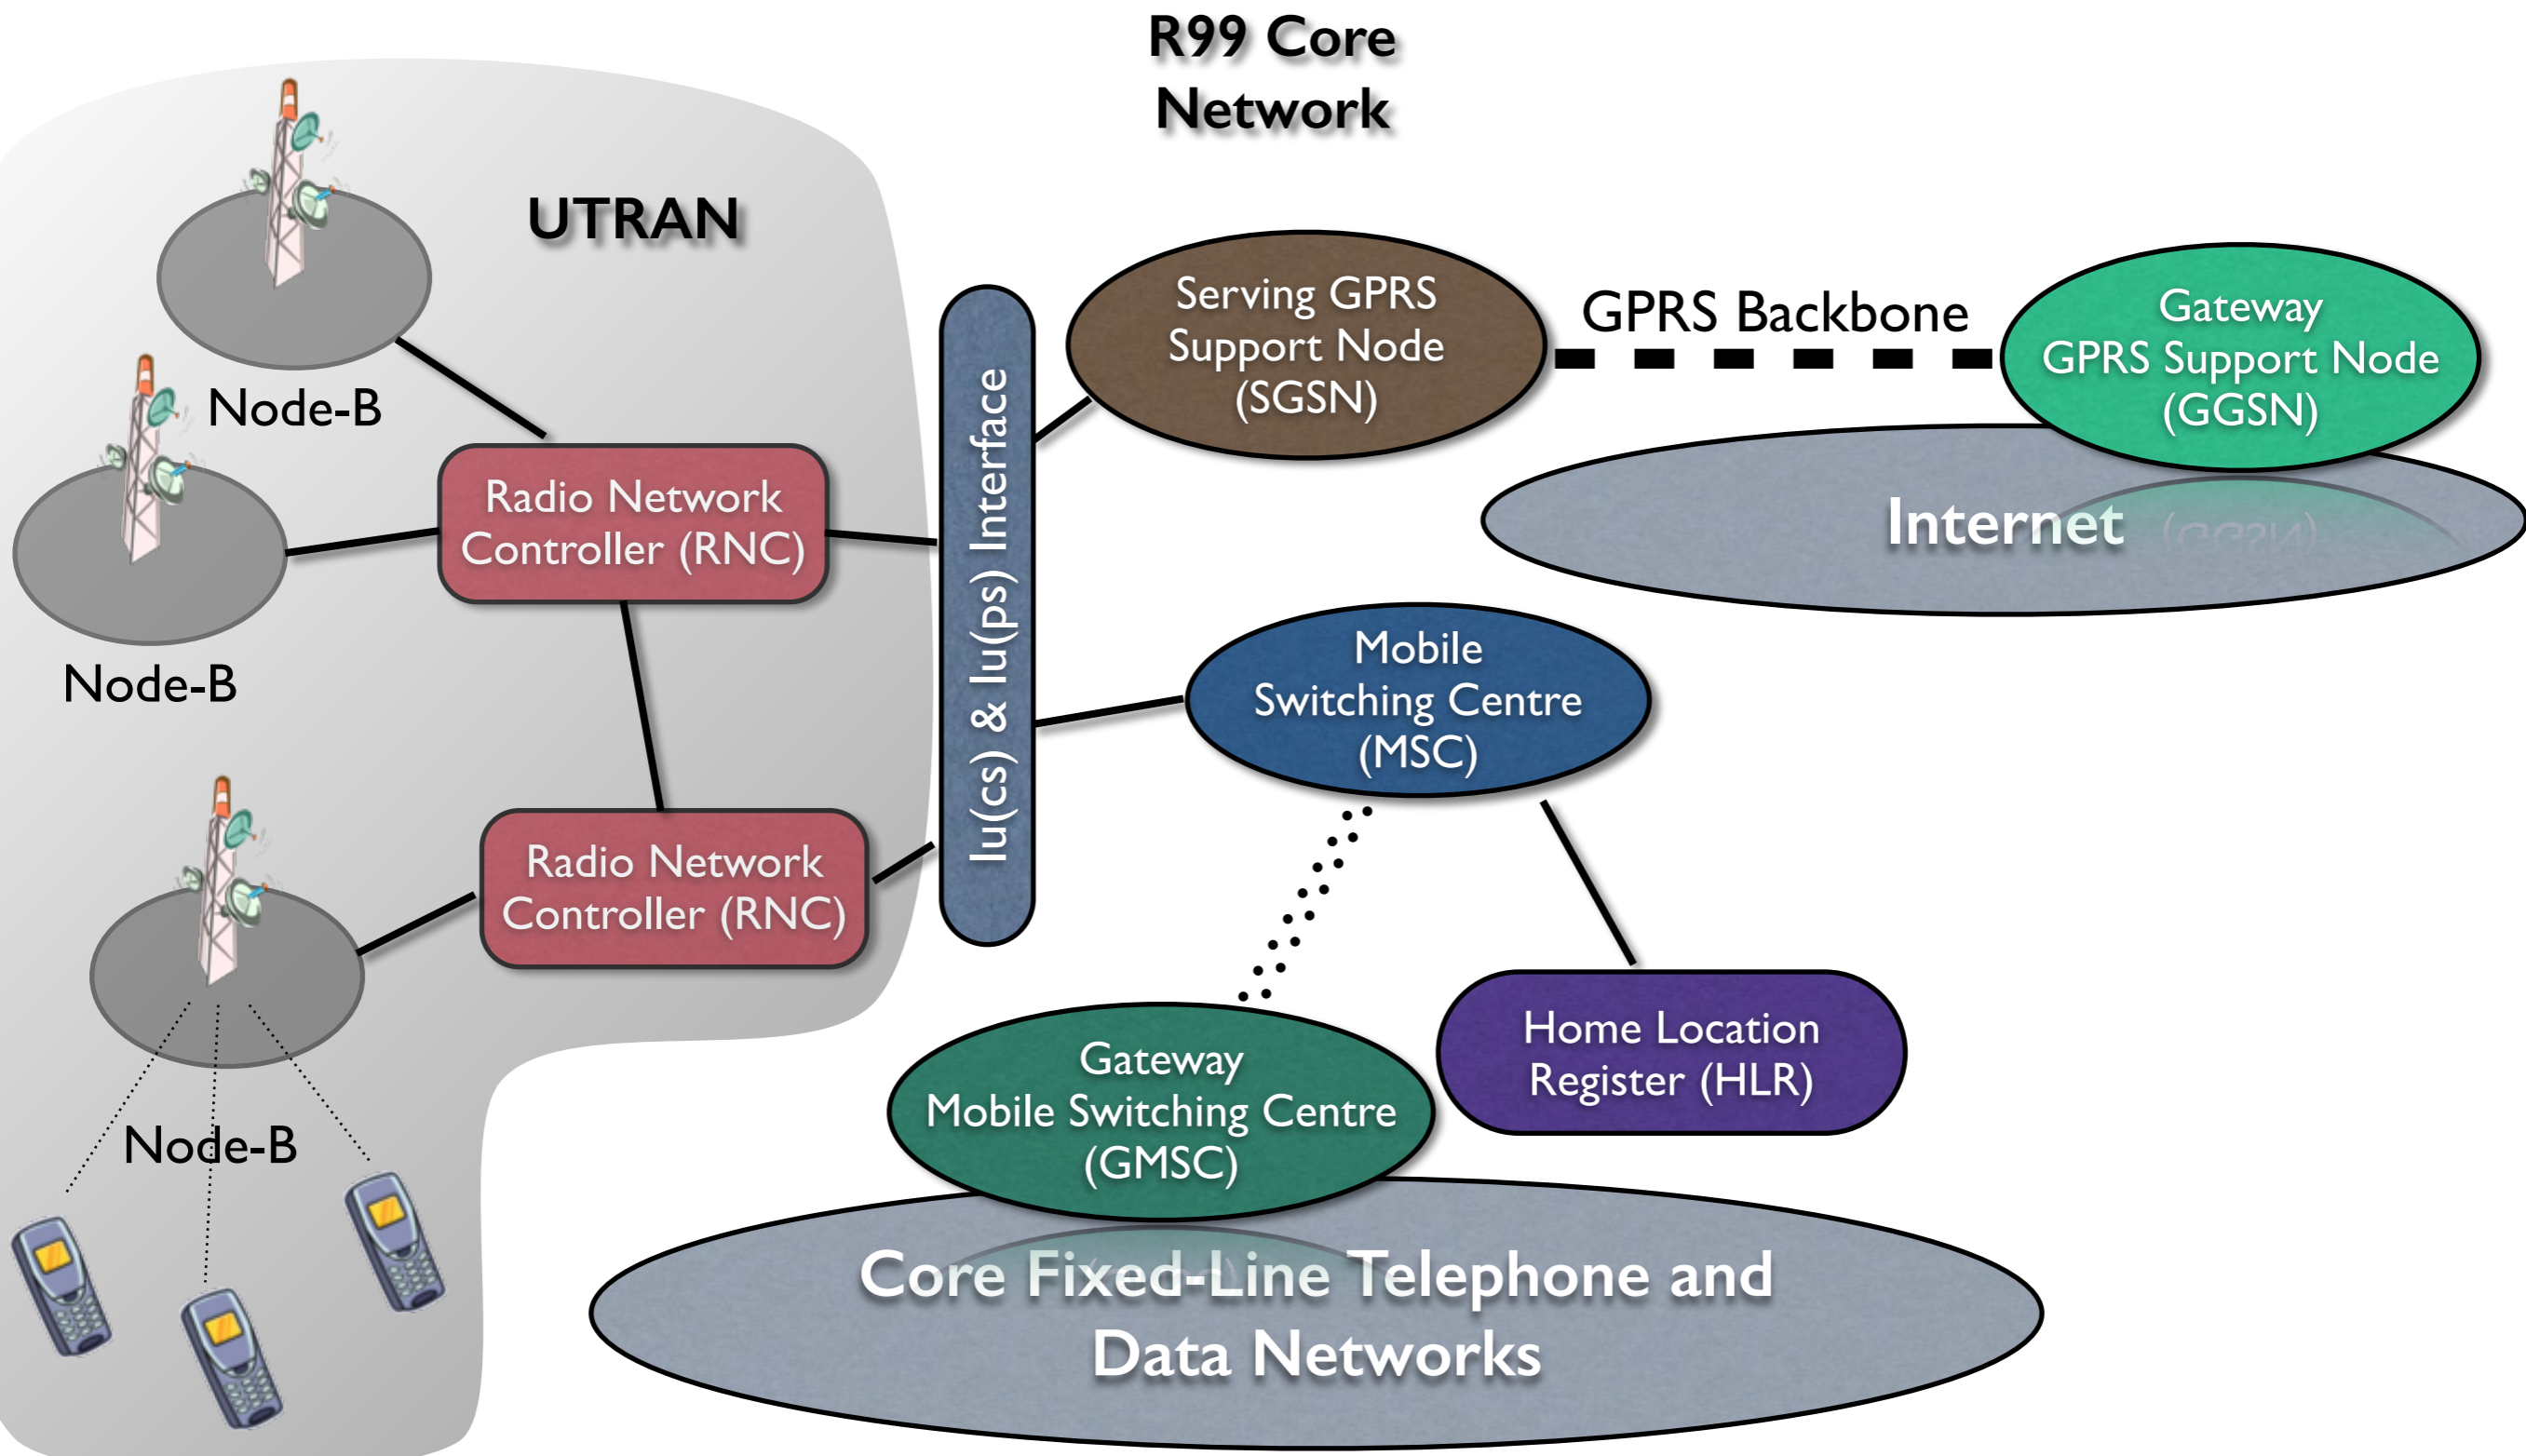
R99 Core Network

UTRAN

Node-B

Node-B

Node-B

Radio Network Controller (RNC)

Radio Network Controller (RNC)

Iu(cs) & Iu(ps) Interface

Serving GPRS Support Node (SGSN)

GPRS Backbone

Gateway GPRS Support Node (GGSN)

Internet

Mobile Switching Centre (MSC)

Home Location Register (HLR)

Gateway Mobile Switching Centre (GMSC)

Core Fixed-Line Telephone and Data Networks